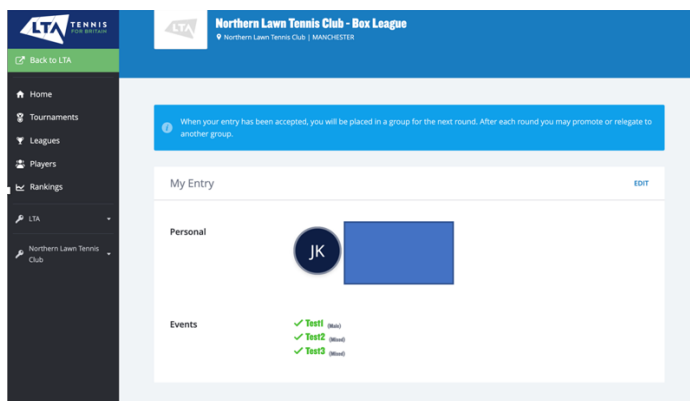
LTA TENNIS FOR BRITAIN

Back to LTA

Home

Tournaments

Leagues

Players

Rankings

LTA

Northern Lawn Tennis Club

LTA

Northern Lawn Tennis Club - Box League

Northern Lawn Tennis Club | MANCHESTER

When your entry has been accepted, you will be placed in a group for the next round. After each round you may promote or relegate to another group.

My Entry

EDIT

Personal

JK

Events

Test1 (Male)

Test2 (Mixed)

Test3 (Mixed)